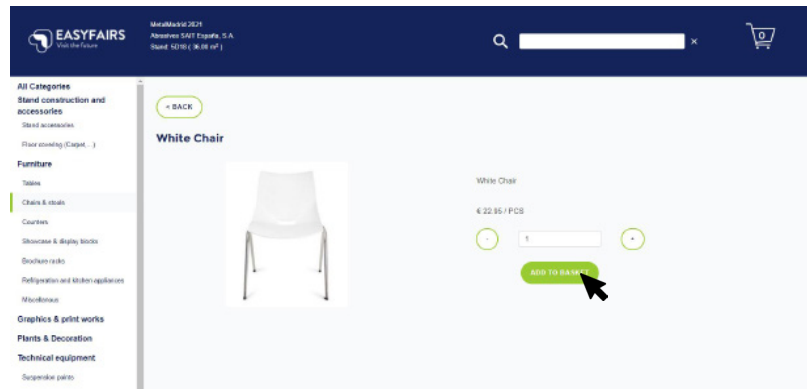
EASYFAIRS
Visit the future

MetalMadrid 2021
Abrasivos SAIT España, S.A.
Stand: 5D10 ( 36.00 m² )

×

0

All Categories
Stand construction and accessories
Stand accessories
Floor covering (Carpet,...)
Furniture
Tables
Chairs & stools
Counters
Showcase & display blocks
Brochure racks
Refrigeration and kitchen appliances
Miscellaneous
Graphics & print works
Plants & Decoration
Technical equipment
Suspension points

< BACK

White Chair

White Chair

€ 22.95 / PCS

-
1
+

ADD TO BASKET